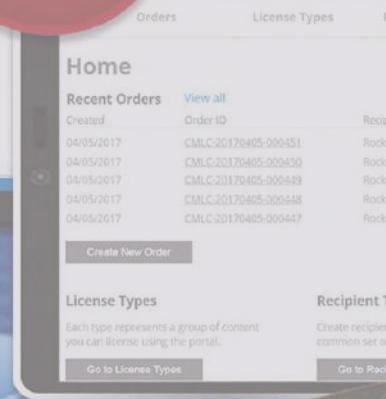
Orders License Types

Home

Recent Orders View all

| Created | Order ID | Recip |
|---|---|---|
| 04/05/2017 | CMLC-20170405-000451 | Rock |
| 04/05/2017 | CMLC-20170405-000450 | Rock |
| 04/05/2017 | CMLC-20170405-000449 | Rock |
| 04/05/2017 | CMLC-20170405-000448 | Rock |
| 04/05/2017 | CMLC-20170405-000447 | Rock |

Create New Order

License Types

Each type represents a group of content you can license using the portal.

Go to License Types

Recipient T

Create recipie common set o

Go to Reci